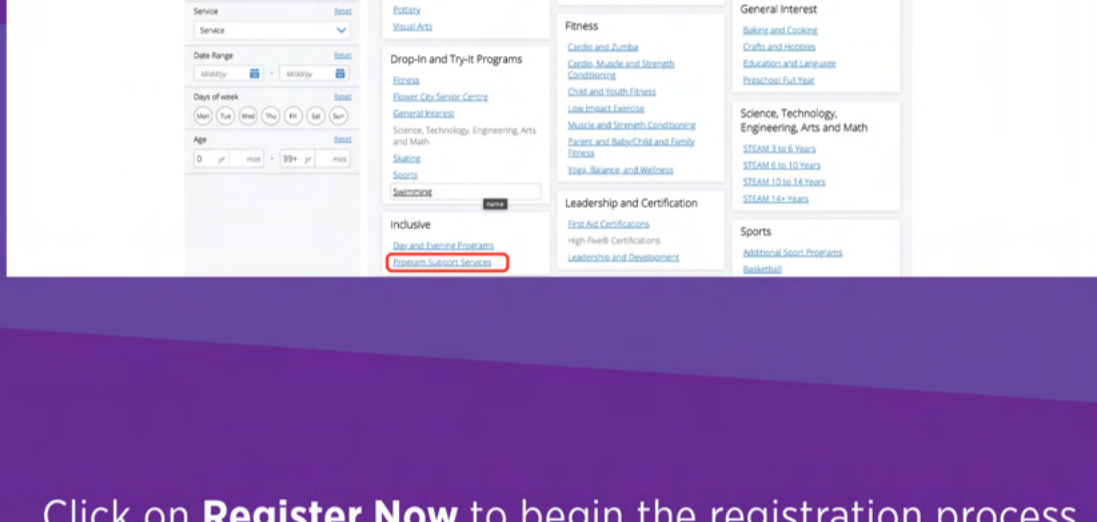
Service Reset
Service

Date Range Reset
MM/dd/yy - MM/dd/yy

Days of week Reset
Mon Tue Wed Thu Fri Sat Sun

Age Reset
0 yr mos - 99+ yr mos

Pottery
Visual Arts

Drop-In and Try-It Programs
Fitness
Flower City Senior Centre
General Interest
Science, Technology, Engineering, Arts and Math
Skating
Sports
Swimming
name

Inclusive
Day and Evening Programs
Program Support Services

Fitness
Cardio and Zumba
Cardio, Muscle and Strength Conditioning
Child and Youth Fitness
Low Impact Exercise
Muscle and Strength Conditioning
Parent and Baby/Child and Family Fitness
Yoga, Balance, and Wellness

Leadership and Certification
First Aid Certifications
High Five® Certifications
Leadership and Development

General Interest
Baking and Cooking
Crafts and Hobbies
Education and Language
Preschool Full Year

Science, Technology, Engineering, Arts and Math
STEAM 3 to 6 Years
STEAM 6 to 10 Years
STEAM 10 to 14 Years
STEAM 14+ Years

Sports
Additional Sport Programs
Basketball

Click on **Register Now** to begin the registration process